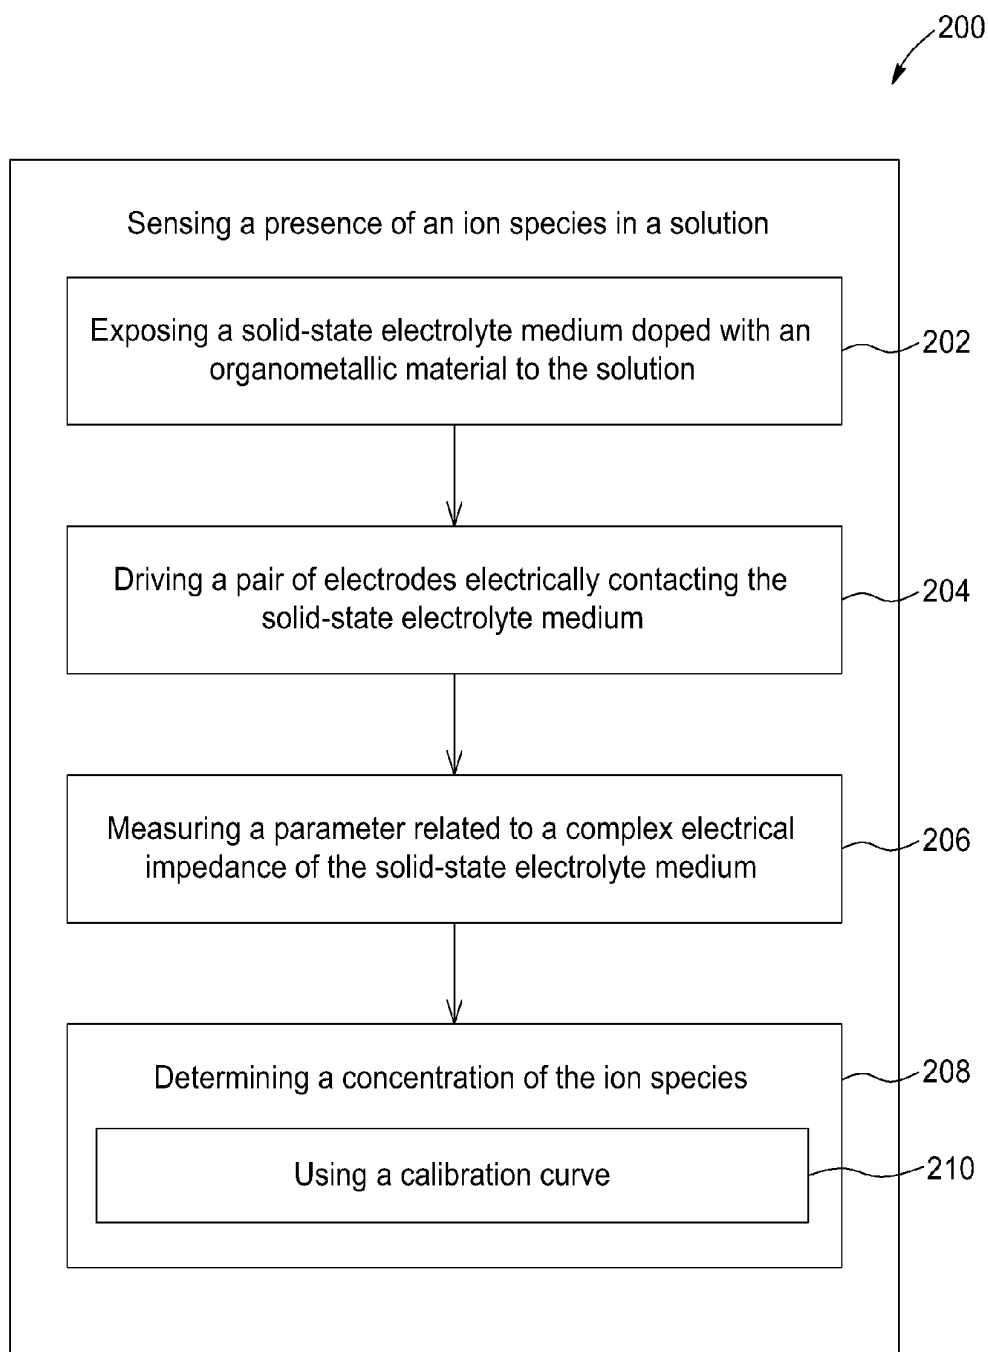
200

Sensing a presence of an ion species in a solution

Exposing a solid-state electrolyte medium doped with an organometallic material to the solution

202

Driving a pair of electrodes electrically contacting the solid-state electrolyte medium

204

Measuring a parameter related to a complex electrical impedance of the solid-state electrolyte medium

206

Determining a concentration of the ion species

208

Using a calibration curve

210